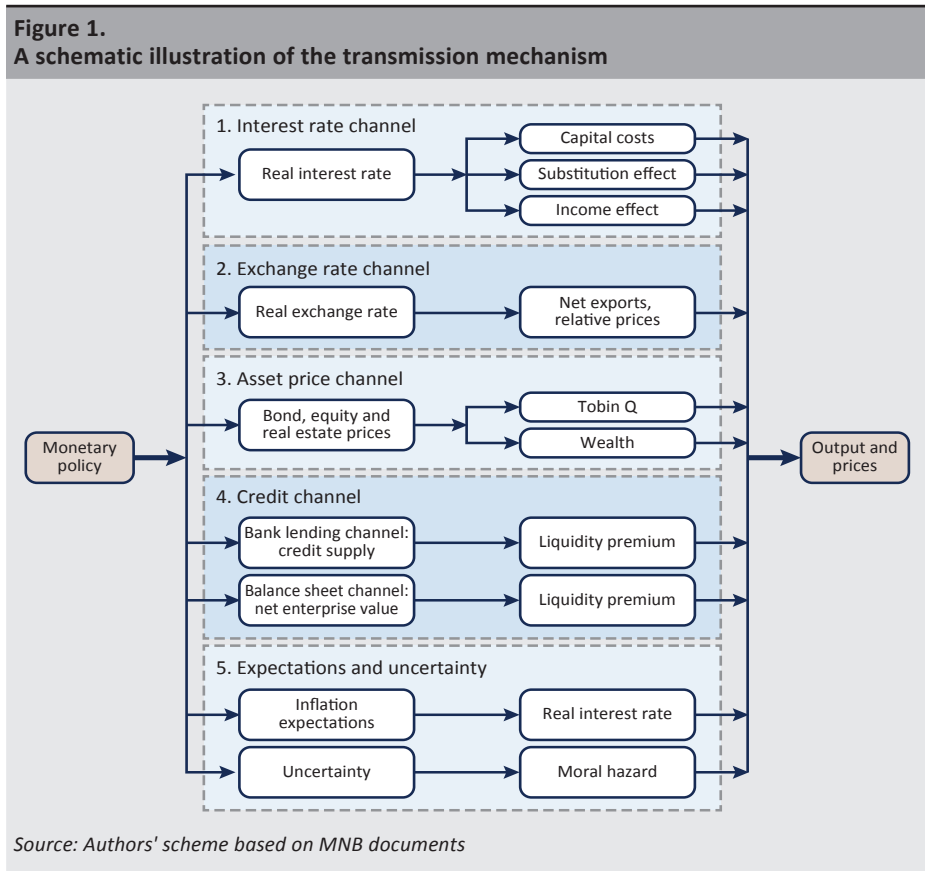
Figure 1.
A schematic illustration of the transmission mechanism

Monetary policy

1. Interest rate channel
Real interest rate
Capital costs
Substitution effect
Income effect

2. Exchange rate channel
Real exchange rate
Net exports, relative prices

3. Asset price channel
Bond, equity and real estate prices
Tobin Q
Wealth

4. Credit channel
Bank lending channel: credit supply
Liquidity premium
Balance sheet channel: net enterprise value
Liquidity premium

5. Expectations and uncertainty
Inflation expectations
Real interest rate
Uncertainty
Moral hazard

Output and prices

Source: Authors' scheme based on MNB documents